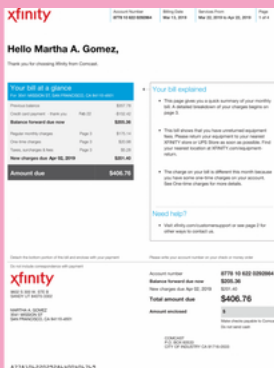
xfinity

Account Number 8778 10 622 0292864 | Billing Date Mar 13, 2019 | Services From Mar 22, 2019 to Apr 22, 2019 | Page 1 of 4

Hello Martha A. Gomez,

Thank you for choosing Xfinity from Comcast.

Your bill at a glance
For 3921 MISSION ST, SAN FRANCISCO, CA 94110-4041

| | |
|---|---|
| Previous balance | $357.76 |
| Credit card payment - thank you | Feb 20 -$152.40 |
| Balance forward due now | $205.36 |
| Regular monthly charges | Page 2 $179.14 |
| One-time charges | Page 3 $16.00 |
| Taxes, surcharges & fees | Page 3 $6.26 |
| New charges due Apr 02, 2019 | $201.40 |
| Amount due | $406.76 |

Your bill explained

• This page gives you a quick summary of your monthly bill. A detailed breakdown of your charges begins on page 2.

• This bill shows that you have unreturned equipment fees. Please return your equipment to your nearest XFINITY store or UPS Store as soon as possible. Find your nearest location at XFINITY.com/equipment-return.

• The charge on your bill is different this month because you have some one-time charges on your account. See One-time charges for more details.

Need help?

• Visit xfinity.com/customersupport or see page 2 for other ways to contact us.

Detach the bottom portion of this bill and enclose with your payment | Please write your account number on your check or money order

Do not include correspondence with payment

xfinity
1565 S 82 N, STE B
SANDY UT 84070-5082

MARTHA A. GOMEZ
3921 MISSION ST
SAN FRANCISCO, CA 94110-4041

Account number 8778 10 622 0292864
Balance forward due now $205.36
New charges due Apr 02, 2019 $201.40
Total amount due $406.76
Amount enclosed $
Make checks payable to Comcast
Do not send cash

COMCAST
P.O. BOX 60533
CITY OF INDUSTRY CA 91716-0533

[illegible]